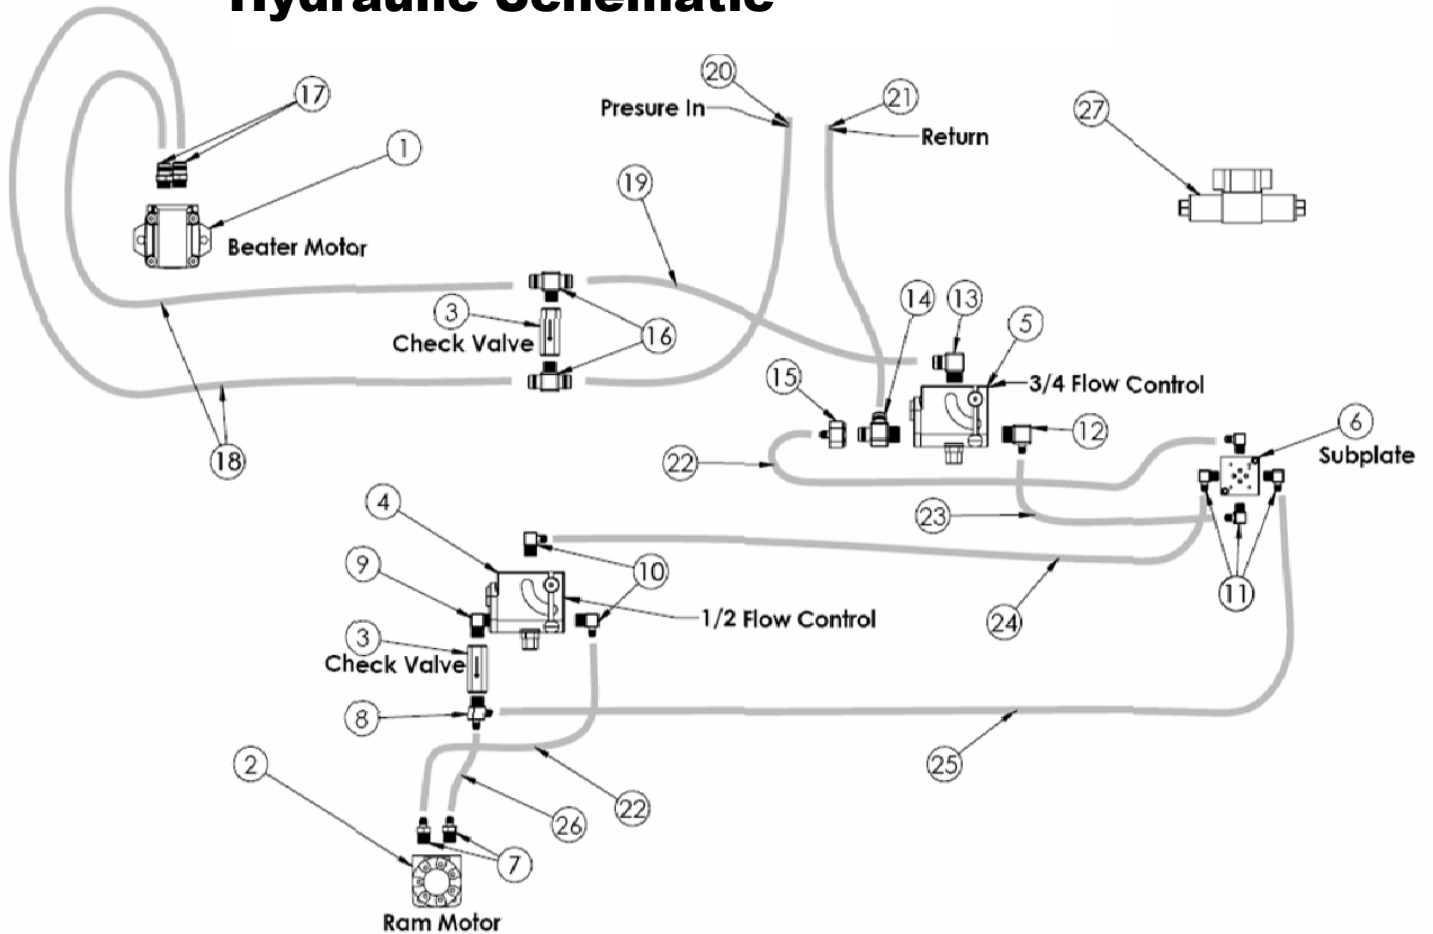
Hydraulic Schematic

20
Presure In
21
Return
27
17
1
Beater Motor
19
3
Check Valve
16
14
13
5
3/4 Flow Control
15
12
6
Subplate
22
18
23
4
10
9
24
11
1/2 Flow Control
3
Check Valve
8
25
2
22
26
7
Ram Motor